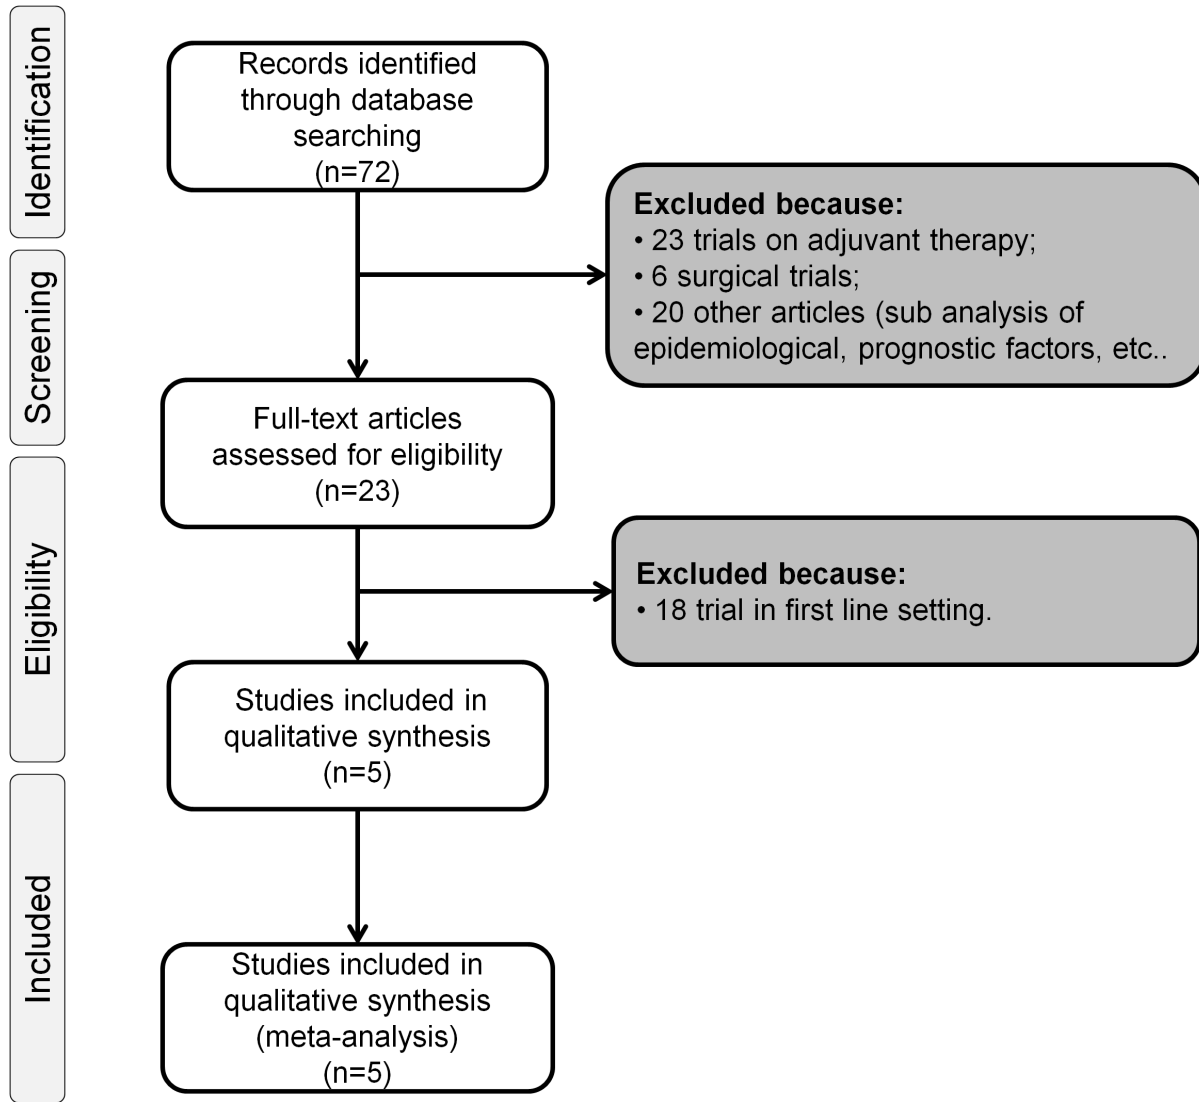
Identification

Records identified through database searching (n=72)

Excluded because:
• 23 trials on adjuvant therapy;
• 6 surgical trials;
• 20 other articles (sub analysis of epidemiological, prognostic factors, etc..

Screening

Full-text articles assessed for eligibility (n=23)

Excluded because:
• 18 trial in first line setting.

Eligibility

Studies included in qualitative synthesis (n=5)

Included

Studies included in qualitative synthesis (meta-analysis) (n=5)